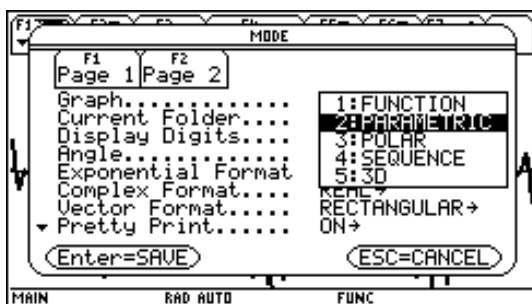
MODE

F1
Page 1

F2
Page 2

Graph............
Current Folder....
Display Digits....
Angle.............
Exponential Format
Complex Format....
Vector Format.....
▾ Pretty Print......

1:FUNCTION
2:PARAMETRIC
3:POLAR
4:SEQUENCE
5:3D

REAL→
RECTANGULAR→
ON→

Enter=SAVE
ESC=CANCEL

MAIN RAD AUTO FUNC